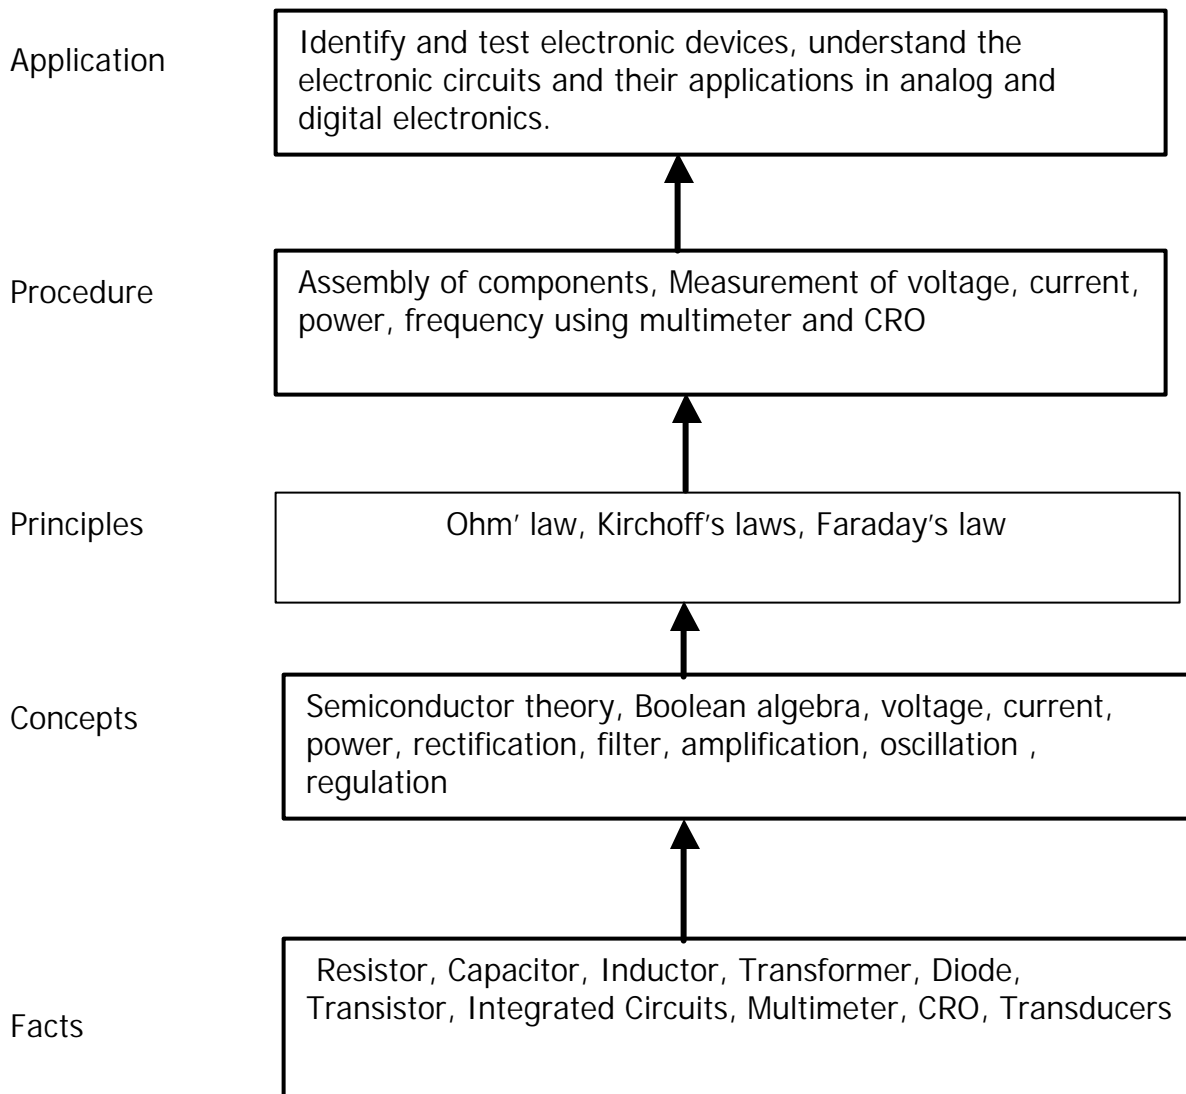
Application

Identify and test electronic devices, understand the electronic circuits and their applications in analog and digital electronics.

Procedure

Assembly of components, Measurement of voltage, current, power, frequency using multimeter and CRO

Principles

Ohm' law, Kirchoff's laws, Faraday's law

Concepts

Semiconductor theory, Boolean algebra, voltage, current, power, rectification, filter, amplification, oscillation , regulation

Facts

Resistor, Capacitor, Inductor, Transformer, Diode, Transistor, Integrated Circuits, Multimeter, CRO, Transducers